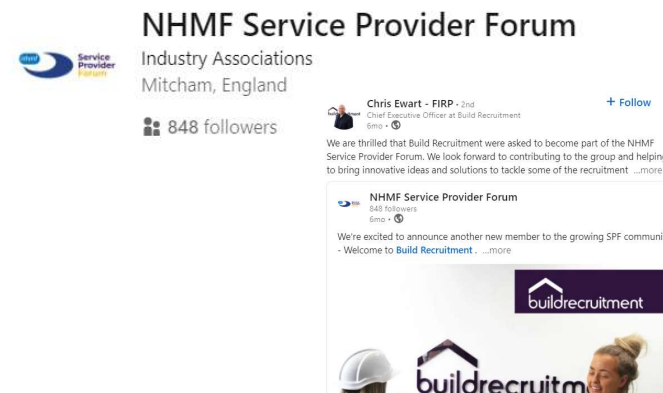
NHMF Service Provider Forum

nhmf Service Provider Forum

Industry Associations
Mitcham, England

848 followers

Chris Ewart - FIRP · 2nd
Chief Executive Officer at Build Recruitment
6mo ·

+ Follow

We are thrilled that Build Recruitment were asked to become part of the NHMF Service Provider Forum. We look forward to contributing to the group and helping to bring innovative ideas and solutions to tackle some of the recruitment ...more

NHMF Service Provider Forum
848 followers
6mo ·

We're excited to announce another new member to the growing SPF communi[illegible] - Welcome to Build Recruitment . ...more

buildrecruitment

buildrecruitm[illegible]